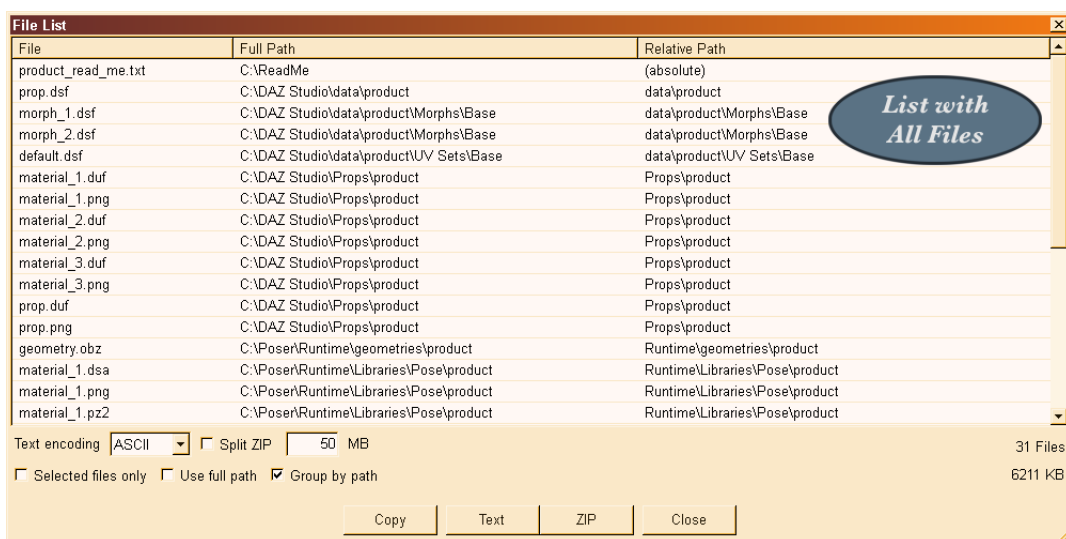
File List

| File | Full Path | Relative Path |
|---|---|---|
| product_read_me.txt | C:\ReadMe | (absolute) |
| prop.dsf | C:\DAZ Studio\data\product | data\product |
| morph_1.dsf | C:\DAZ Studio\data\product\Morphs\Base | data\product\Morphs\Base |
| morph_2.dsf | C:\DAZ Studio\data\product\Morphs\Base | data\product\Morphs\Base |
| default.dsf | C:\DAZ Studio\data\product\UV Sets\Base | data\product\UV Sets\Base |
| material_1.duf | C:\DAZ Studio\Props\product | Props\product |
| material_1.png | C:\DAZ Studio\Props\product | Props\product |
| material_2.duf | C:\DAZ Studio\Props\product | Props\product |
| material_2.png | C:\DAZ Studio\Props\product | Props\product |
| material_3.duf | C:\DAZ Studio\Props\product | Props\product |
| material_3.png | C:\DAZ Studio\Props\product | Props\product |
| prop.duf | C:\DAZ Studio\Props\product | Props\product |
| prop.png | C:\DAZ Studio\Props\product | Props\product |
| geometry.obz | C:\Poser\Runtime\geometries\product | Runtime\geometries\product |
| material_1.dsa | C:\Poser\Runtime\Libraries\Pose\product | Runtime\Libraries\Pose\product |
| material_1.png | C:\Poser\Runtime\Libraries\Pose\product | Runtime\Libraries\Pose\product |
| material_1.pz2 | C:\Poser\Runtime\Libraries\Pose\product | Runtime\Libraries\Pose\product |

List with All Files

Text encoding ASCII Split ZIP 50 MB 31 Files

Selected files only Use full path Group by path 6211 KB

Copy Text ZIP Close